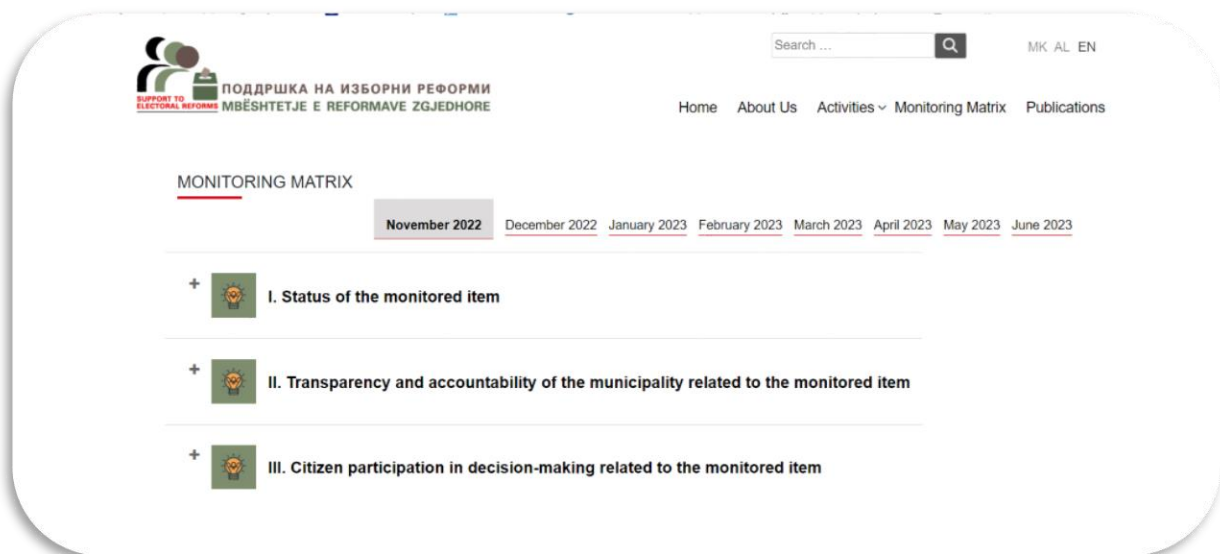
SUPPORT TO ELECTORAL REFORMS ПОДДРШКА НА ИЗБОРНИ РЕФОРМИ MBËSHTETJE E REFORMAVE ZGJEDHORE

Search ...

MK AL EN

Home About Us Activities Monitoring Matrix Publications

MONITORING MATRIX

November 2022 December 2022 January 2023 February 2023 March 2023 April 2023 May 2023 June 2023

+ I. Status of the monitored item

+ II. Transparency and accountability of the municipality related to the monitored item

+ III. Citizen participation in decision-making related to the monitored item